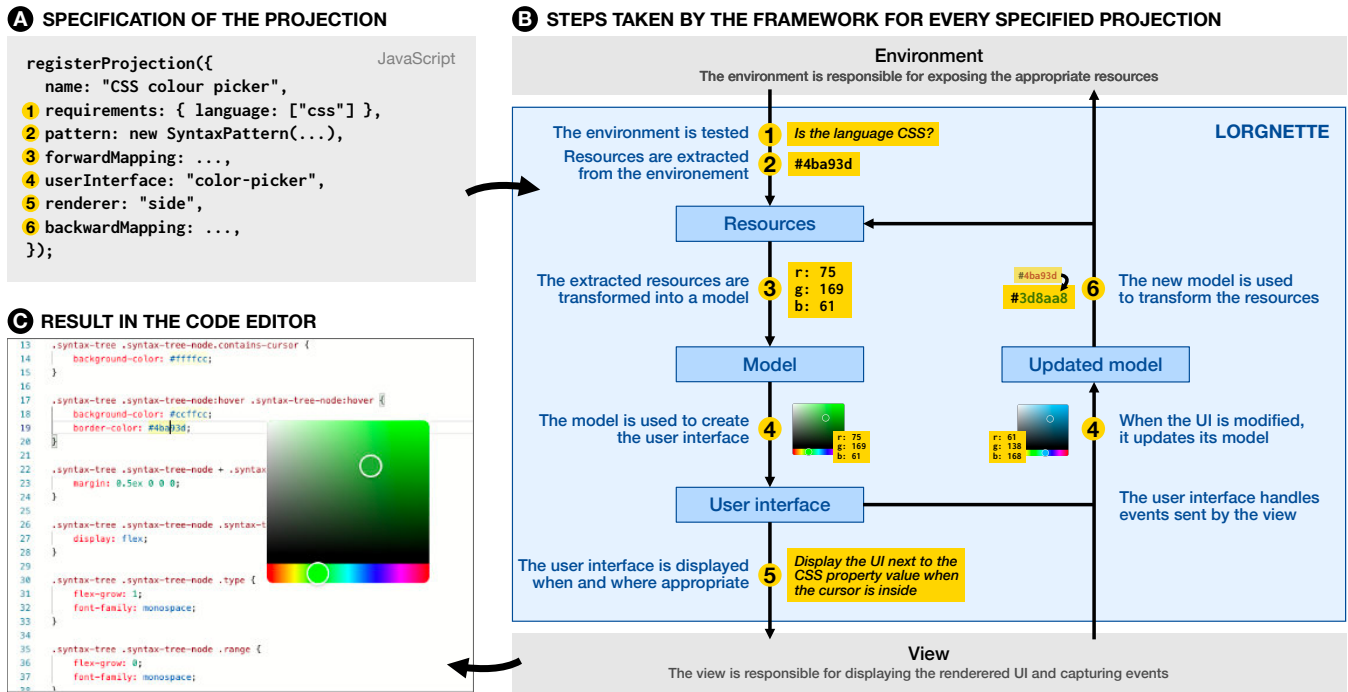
A SPECIFICATION OF THE PROJECTION

JavaScript

```
registerProjection({
  name: "CSS colour picker",
1 requirements: { language: ["css"] },
2 pattern: new SyntaxPattern(...),
3 forwardMapping: ...,
4 userInterface: "color-picker",
5 renderer: "side",
6 backwardMapping: ...,
});
```

C RESULT IN THE CODE EDITOR

```
13 .syntax-tree .syntax-tree-node.contains-cursor {
14     background-color: #ffffcc;
15 }
16
17 .syntax-tree .syntax-tree-node:hover .syntax-tree-node:hover {
18     background-color: #ccffcc;
19     border-color: #4ba93d;
20 }
21
22 .syntax-tree .syntax-tree-node + .syntax
23     margin: 0.5ex 0 0 0;
24
25
26 .syntax-tree .syntax-tree-node .syntax-t
27     display: flex;
28 }
29
30 .syntax-tree .syntax-tree-node .type {
31     flex-grow: 1;
32     font-family: monospace;
33 }
34
35 .syntax-tree .syntax-tree-node .range {
36     flex-grow: 0;
37     font-family: monospace;
```

B STEPS TAKEN BY THE FRAMEWORK FOR EVERY SPECIFIED PROJECTION

Environment
The environment is responsible for exposing the appropriate resources

LORGNETTE

The environment is tested 1 Is the language CSS?

Resources are extracted from the environement 2 #4ba93d

Resources

The extracted resources are transformed into a model 3 r: 75 g: 169 b: 61

#4ba93d #3d8aa8 6 The new model is used to transform the resources

Model

Updated model

The model is used to create the user interface 4 r: 75 g: 169 b: 61

r: 61 g: 138 b: 168 4 When the UI is modified, it updates its model

User interface

The user interface handles events sent by the view

The user interface is displayed when and where appropriate 5 Display the UI next to the CSS property value when the cursor is inside

View
The view is responsible for displaying the renderered UI and capturing events